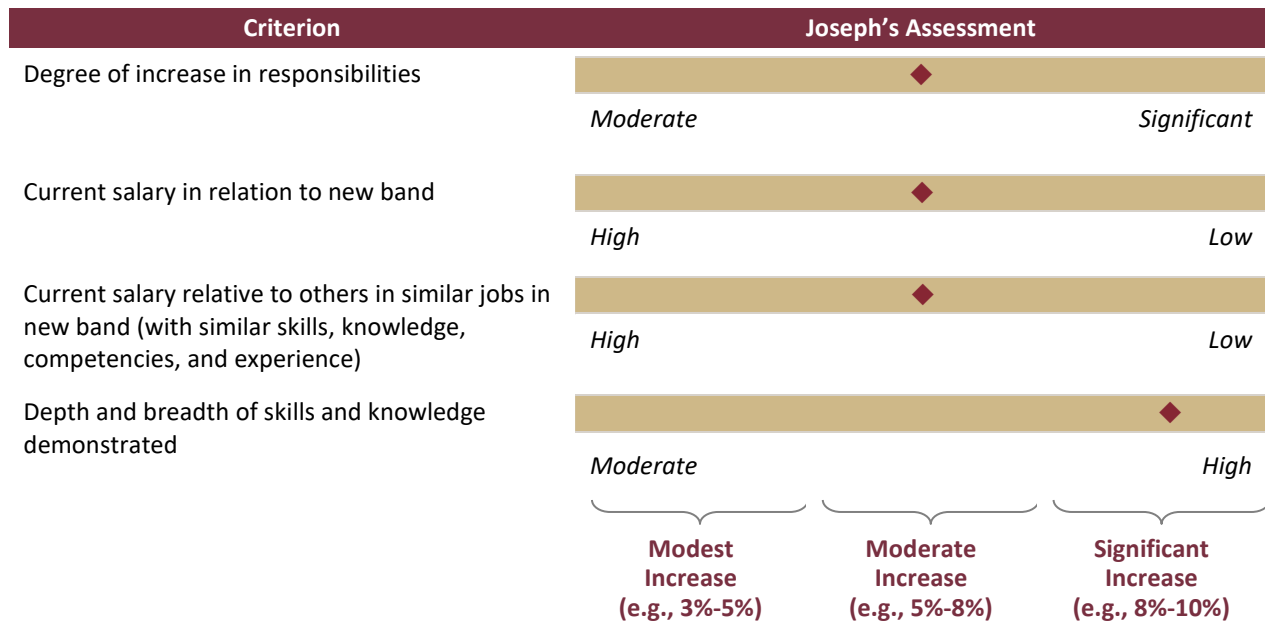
| Criterion | Joseph's Assessment |
|---|---|
| Degree of increase in responsibilities | *Moderate* *Significant* |
| Current salary in relation to new band | *High* *Low* |
| Current salary relative to others in similar jobs in new band (with similar skills, knowledge, competencies, and experience) | *High* *Low* |
| Depth and breadth of skills and knowledge demonstrated | *Moderate* *High* |

Modest Increase (e.g., 3%-5%)

Moderate Increase (e.g., 5%-8%)

Significant Increase (e.g., 8%-10%)